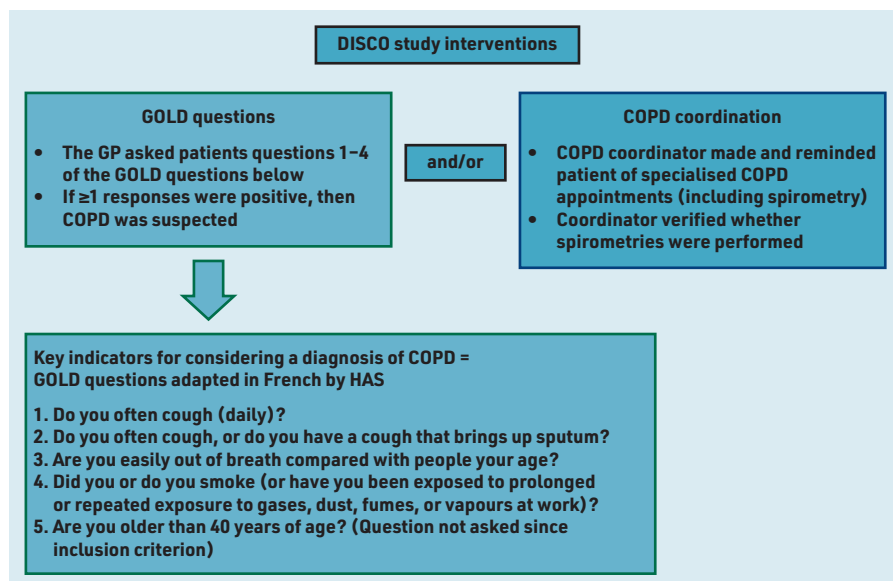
DISCO study interventions

GOLD questions

- The GP asked patients questions 1–4 of the GOLD questions below
- If ≥1 responses were positive, then COPD was suspected

and/or

COPD coordination

- COPD coordinator made and reminded patient of specialised COPD appointments (including spirometry)
- Coordinator verified whether spirometries were performed

Key indicators for considering a diagnosis of COPD = GOLD questions adapted in French by HAS

1. Do you often cough (daily)?
2. Do you often cough, or do you have a cough that brings up sputum?
3. Are you easily out of breath compared with people your age?
4. Did you or do you smoke (or have you been exposed to prolonged or repeated exposure to gases, dust, fumes, or vapours at work)?
5. Are you older than 40 years of age? (Question not asked since inclusion criterion)